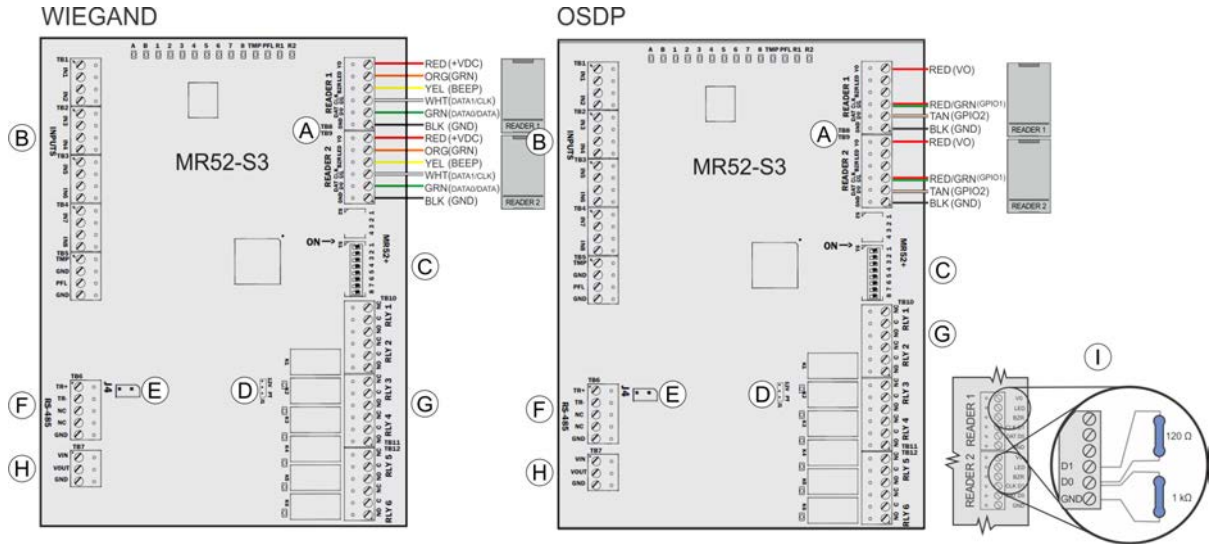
WIEGAND

A B 1 2 3 4 5 6 7 8 TMP PFL R1 R2

TB1
IN1
IN2
TB2
IN3
IN4
TB3
IN5
IN6
TB4
IN7
IN8
TB5
TMP
GND
PFL
GND
INPUTS

B

MR52-S3

A

READER 1
TB8
TB9
READER 2

RED (+VDC)
ORG (GRN)
YEL (BEEP)
WHT (DATA1/CLK)
GRN (DATA0/DATA)
BLK (GND)
RED (+VDC)
ORG (GRN)
YEL (BEEP)
WHT (DATA1/CLK)
GRN (DATA0/DATA)
BLK (GND)

B
READER 1
READER 2

ON
MR52+
8 7 6 5 4 3 2 1

C

TB10
RLY 1
RLY 2
RLY 3
RLY 4
TB11
TB12
RLY 5
RLY 6

G

TB6
TR+
TR-
NC
NC
GND
RS-485
J4

F

E

D

H

TB7
VIN
VOUT
GND

OSDP

A B 1 2 3 4 5 6 7 8 TMP PFL R1 R2

INPUTS

B

MR52-S3

A

READER 1
READER 2

RED (VO)
RED/GRN (GPIO1)
TAN (GPIO2)
BLK (GND)
RED (VO)
RED/GRN (GPIO1)
TAN (GPIO2)
BLK (GND)

READER 1
READER 2

ON
MR52+

C

G

RS-485
J4

F

E

D

H

I

READER 1
READER 2

D1
D0
GND

120 Ω
1 kΩ